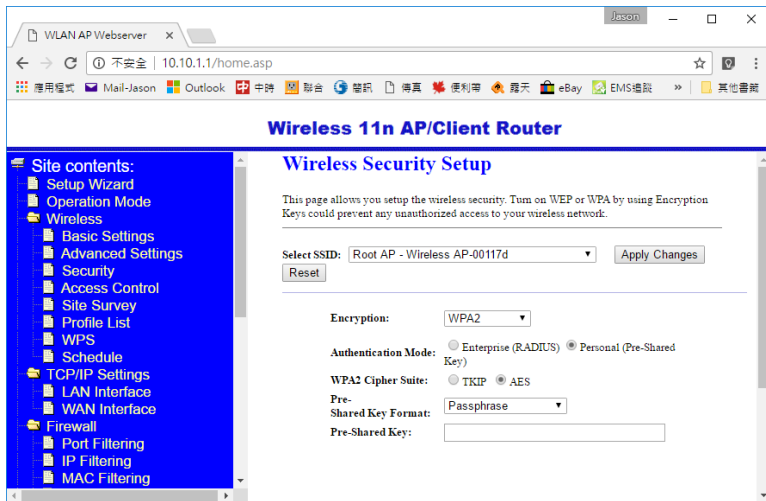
Jason

WLAN AP Webserver ×

不安全 | 10.10.1.1/home.asp

應用程式 Mail-Jason Outlook 中時 聯合 蕃訊 傳真 便利商 露天 eBay EMS追蹤 » 其他書籤

Wireless 11n AP/Client Router

Site contents:
Setup Wizard
Operation Mode
Wireless
Basic Settings
Advanced Settings
Security
Access Control
Site Survey
Profile List
WPS
Schedule
TCP/IP Settings
LAN Interface
WAN Interface
Firewall
Port Filtering
IP Filtering
MAC Filtering

Wireless Security Setup

This page allows you setup the wireless security. Turn on WEP or WPA by using Encryption Keys could prevent any unauthorized access to your wireless network.

Select SSID: Root AP - Wireless AP-00117d Apply Changes Reset

Encryption: WPA2

Authentication Mode: Enterprise (RADIUS) Personal (Pre-Shared Key)

WPA2 Cipher Suite: TKIP AES

Pre-Shared Key Format: Passphrase

Pre-Shared Key: